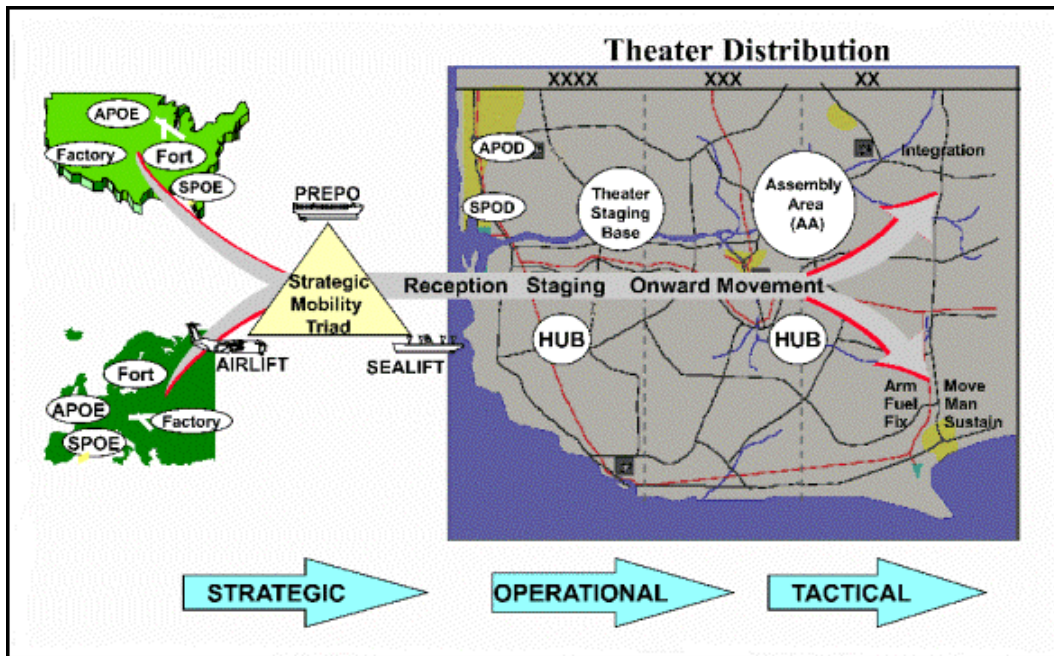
Theater Distribution

XXXX XXX XX

APOE
Factory
Fort
SPOE

PREPO

Strategic Mobility Triad

AIRLIFT
SEALIFT

Fort
APOE
Factory
SPOE

APOD
SPOD
Theater Staging Base
Assembly Area (AA)
Integration

Reception Staging Onward Movement

HUB
HUB

Arm Fuel Fix
Move Man Sustain

STRATEGIC
OPERATIONAL
TACTICAL